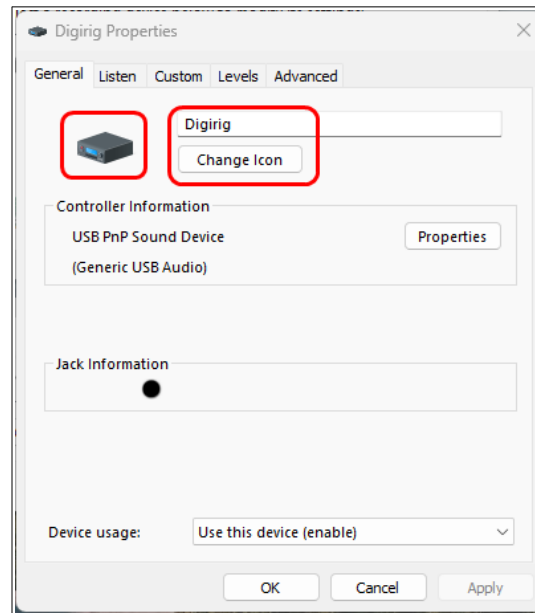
Digirig Properties
×
General
Listen
Custom
Levels
Advanced
Digirig
Change Icon
Controller Information
USB PnP Sound Device
Properties
(Generic USB Audio)
Jack Information
Device usage:
Use this device (enable)
OK
Cancel
Apply